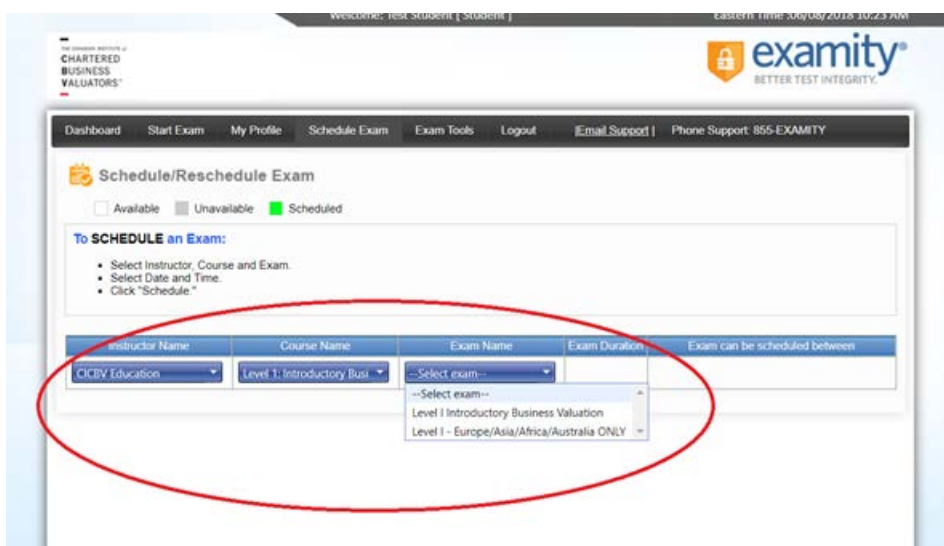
Welcome: Test Student [ Student ]

Eastern Time :06/08/2018 10:23 AM

THE CANADIAN INSTITUTE of CHARTERED BUSINESS VALUATORS

examity®
BETTER TEST INTEGRITY.

Dashboard | Start Exam | My Profile | Schedule Exam | Exam Tools | Logout | |Email Support| | Phone Support: 855-EXAMITY

Schedule/Reschedule Exam

Available | Unavailable | Scheduled

To SCHEDULE an Exam:

- Select Instructor, Course and Exam.
- Select Date and Time.
- Click "Schedule."

| Instructor Name | Course Name | Exam Name | Exam Duration | Exam can be scheduled between |
|---|---|---|---|---|
| CICBV Education | Level 1: Introductory Busi | --Select exam-- | | |

--Select exam--
Level I Introductory Business Valuation
Level I - Europe/Asia/Africa/Australia ONLY